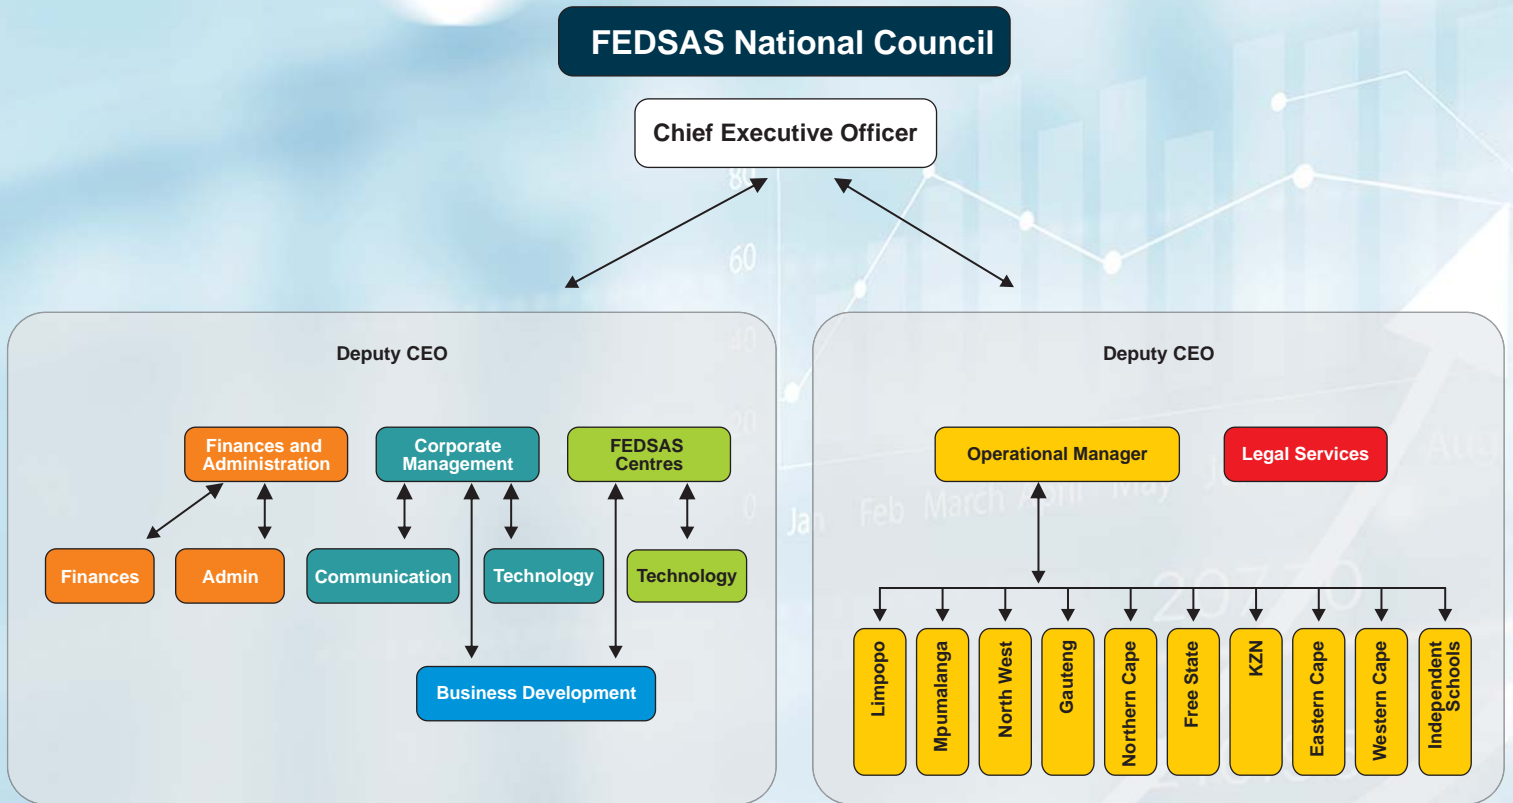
FEDSAS National Council

Chief Executive Officer

Deputy CEO

Finances and Administration

Corporate Management

FEDSAS Centres

Finances

Admin

Communication

Technology

Technology

Business Development

Deputy CEO

Operational Manager

Legal Services

Limpopo

Mpumalanga

North West

Gauteng

Northern Cape

Free State

KZN

Eastern Cape

Western Cape

Independent Schools